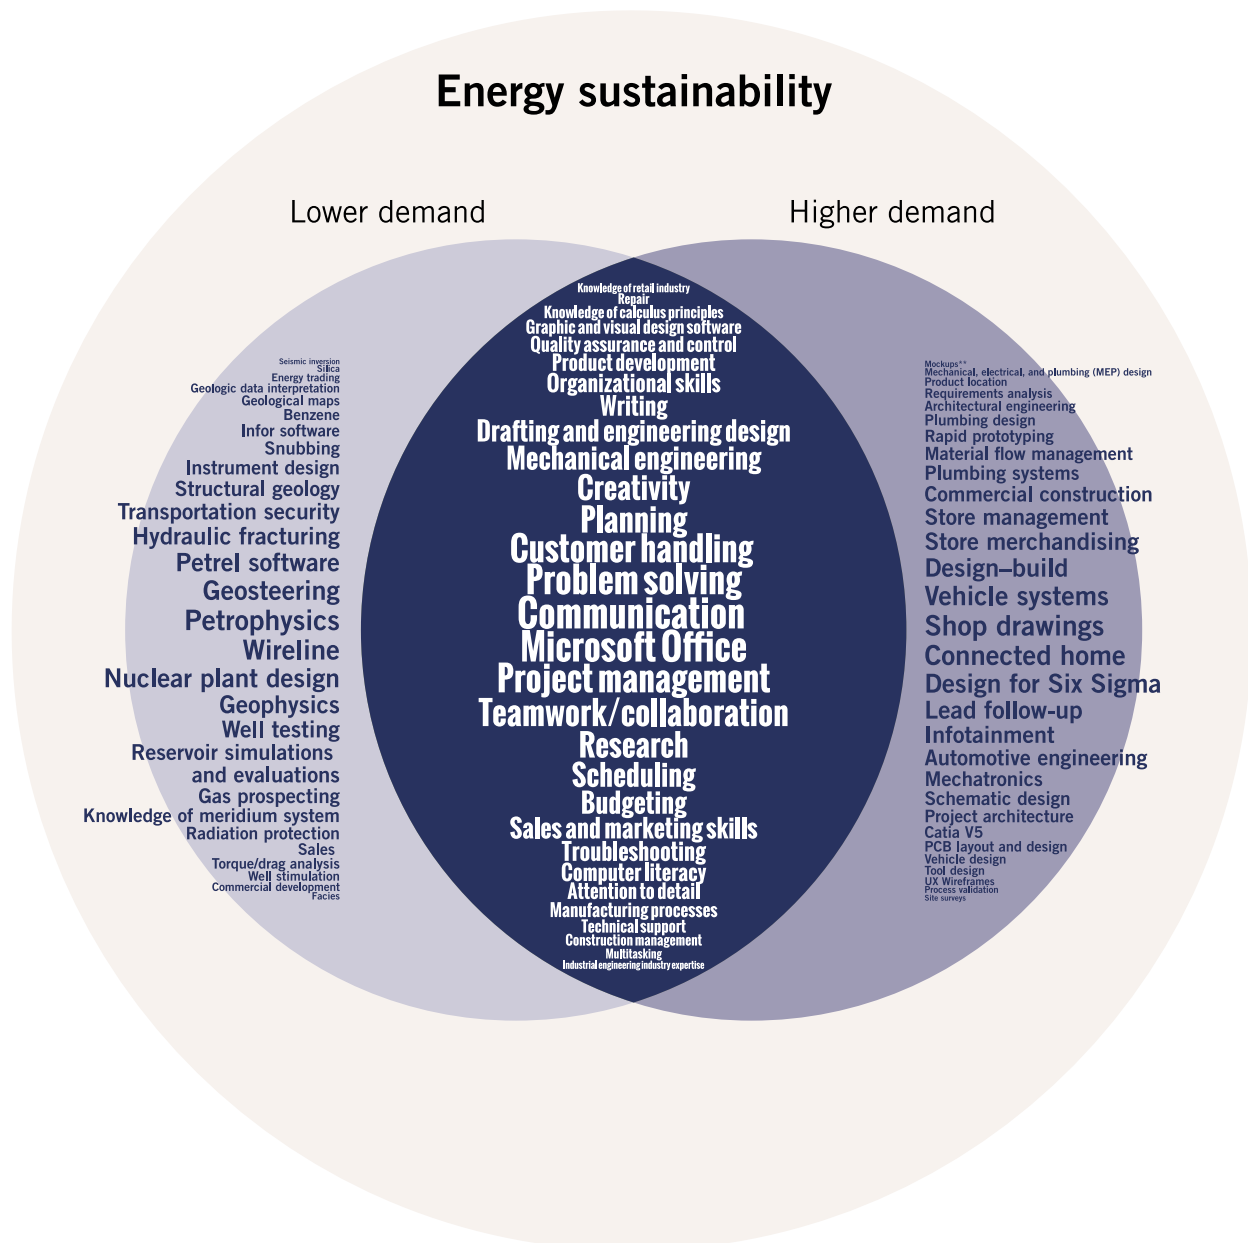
Energy sustainability

Lower demand

Higher demand

Seismic inversion
Silica
Energy trading
Geologic data interpretation
Geological maps
Benzene
Infor software
Snubbing
Instrument design
Structural geology
Transportation security
Hydraulic fracturing
Petrel software
Geosteering
Petrophysics
Wireline
Nuclear plant design
Geophysics
Well testing
Reservoir simulations and evaluations
Gas prospecting
Knowledge of meridium system
Radiation protection
Sales
Torque/drag analysis
Well stimulation
Commercial development
Facies

Knowledge of retail industry
Repair
Knowledge of calculus principles
Graphic and visual design software
Quality assurance and control
Product development
Organizational skills
Writing
Drafting and engineering design
Mechanical engineering
Creativity
Planning
Customer handling
Problem solving
Communication
Microsoft Office
Project management
Teamwork/collaboration
Research
Scheduling
Budgeting
Sales and marketing skills
Troubleshooting
Computer literacy
Attention to detail
Manufacturing processes
Technical support
Construction management
Multitasking
Industrial engineering industry expertise

Mockups**
Mechanical, electrical, and plumbing (MEP) design
Product location
Requirements analysis
Architectural engineering
Plumbing design
Rapid prototyping
Material flow management
Plumbing systems
Commercial construction
Store management
Store merchandising
Design–build
Vehicle systems
Shop drawings
Connected home
Design for Six Sigma
Lead follow-up
Infotainment
Automotive engineering
Mechatronics
Schematic design
Project architecture
Catia V5
PCB layout and design
Vehicle design
Tool design
UX Wireframes
Process validation
Site surveys